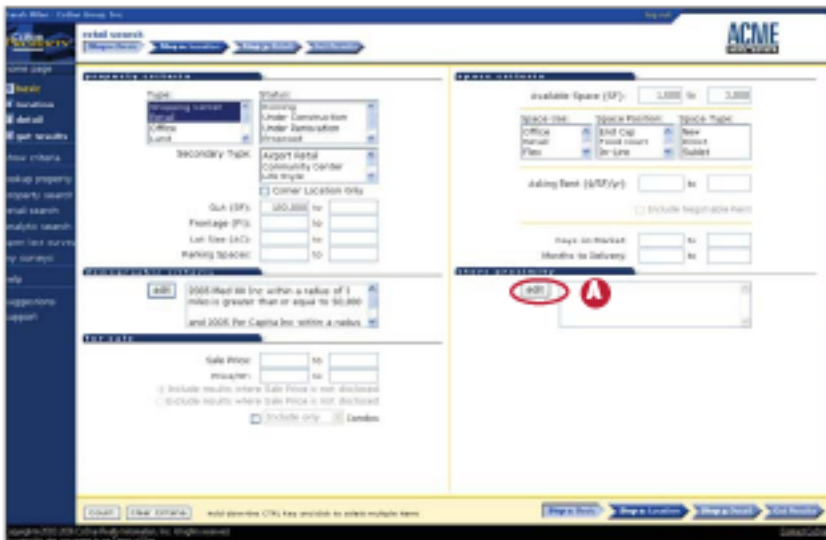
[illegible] - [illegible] log out

retail search

ACME

home page
basic
location
detail
get results
new criteria
lookup property
property search
email search
analytic search
open last survey
my surveys
help
suggestions
support

property criteria

Type: Shopping Center, Retail, Office, Land
Status: Existing, Under Construction, Under Renovation, Proposed

Secondary Type: Airport Retail, Community Center, Lifestyle

Corner Location Only

GLA (SF): 100,000 to
Frontage (Ft): to
Lot Size (AC): to
Parking Spaces: to

demographic criteria

edit

2005 Med HH Inc within a radius of 1 miles is greater than or equal to 50,000 and 2005 Per Capita Inc within a radius

for sale

Sale Price: to
Price/SF: to
Include results where Sale Price is not disclosed
Exclude results where Sale Price is not disclosed

Include only Condos

space criteria

Available Space (SF): 1,000 to 3,000

Space Use: Office, Retail, Flex
Space Position: End Cap, Food court, In-Line
Space Type: New, Direct, Sublet

Asking Rent ($/SF/yr): to

Include Negotiable Rent

Days on Market: to
Months to Delivery: to

store proximity

edit

A

count   clear criteria   Hold down the CTRL key and click to select multiple items

Copyright © 2002-2006 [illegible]. All rights reserved.   Contact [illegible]